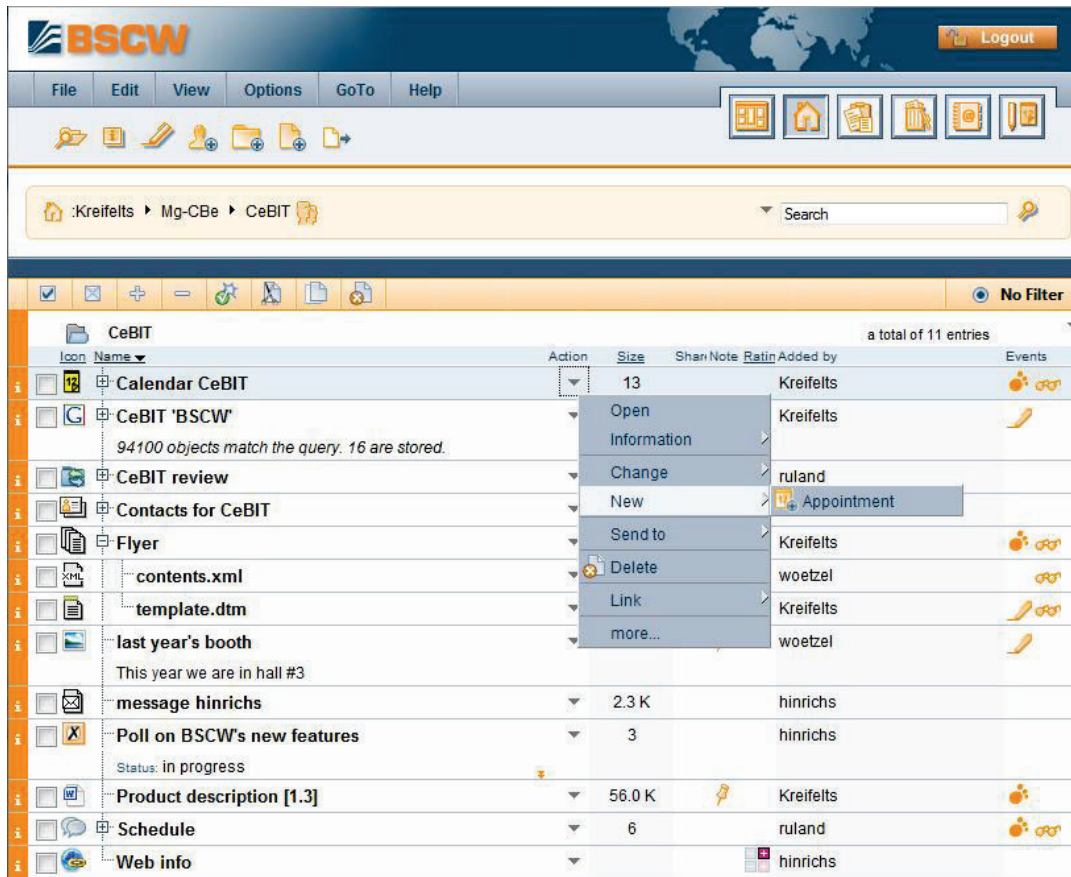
BSCW

Logout

File Edit View Options GoTo Help

:Kreifelts ▸ Mg-CBe ▸ CeBIT

Search

No Filter

CeBIT

a total of 11 entries

Icon Name Action Size Shar Note Ratin Added by Events

Calendar CeBIT 13 Kreifelts

CeBIT 'BSCW' Kreifelts

94100 objects match the query. 16 are stored.

CeBIT review ruland

Contacts for CeBIT

Flyer Kreifelts

contents.xml woetzel

template.dtm Kreifelts

last year's booth woetzel

This year we are in hall #3

message hinrichs 2.3 K hinrichs

Poll on BSCW's new features 3 hinrichs

Status: in progress

Product description [1.3] 56.0 K Kreifelts

Schedule 6 ruland

Web info hinrichs

Open

Information

Change

New

Appointment

Send to

Delete

Link

more...